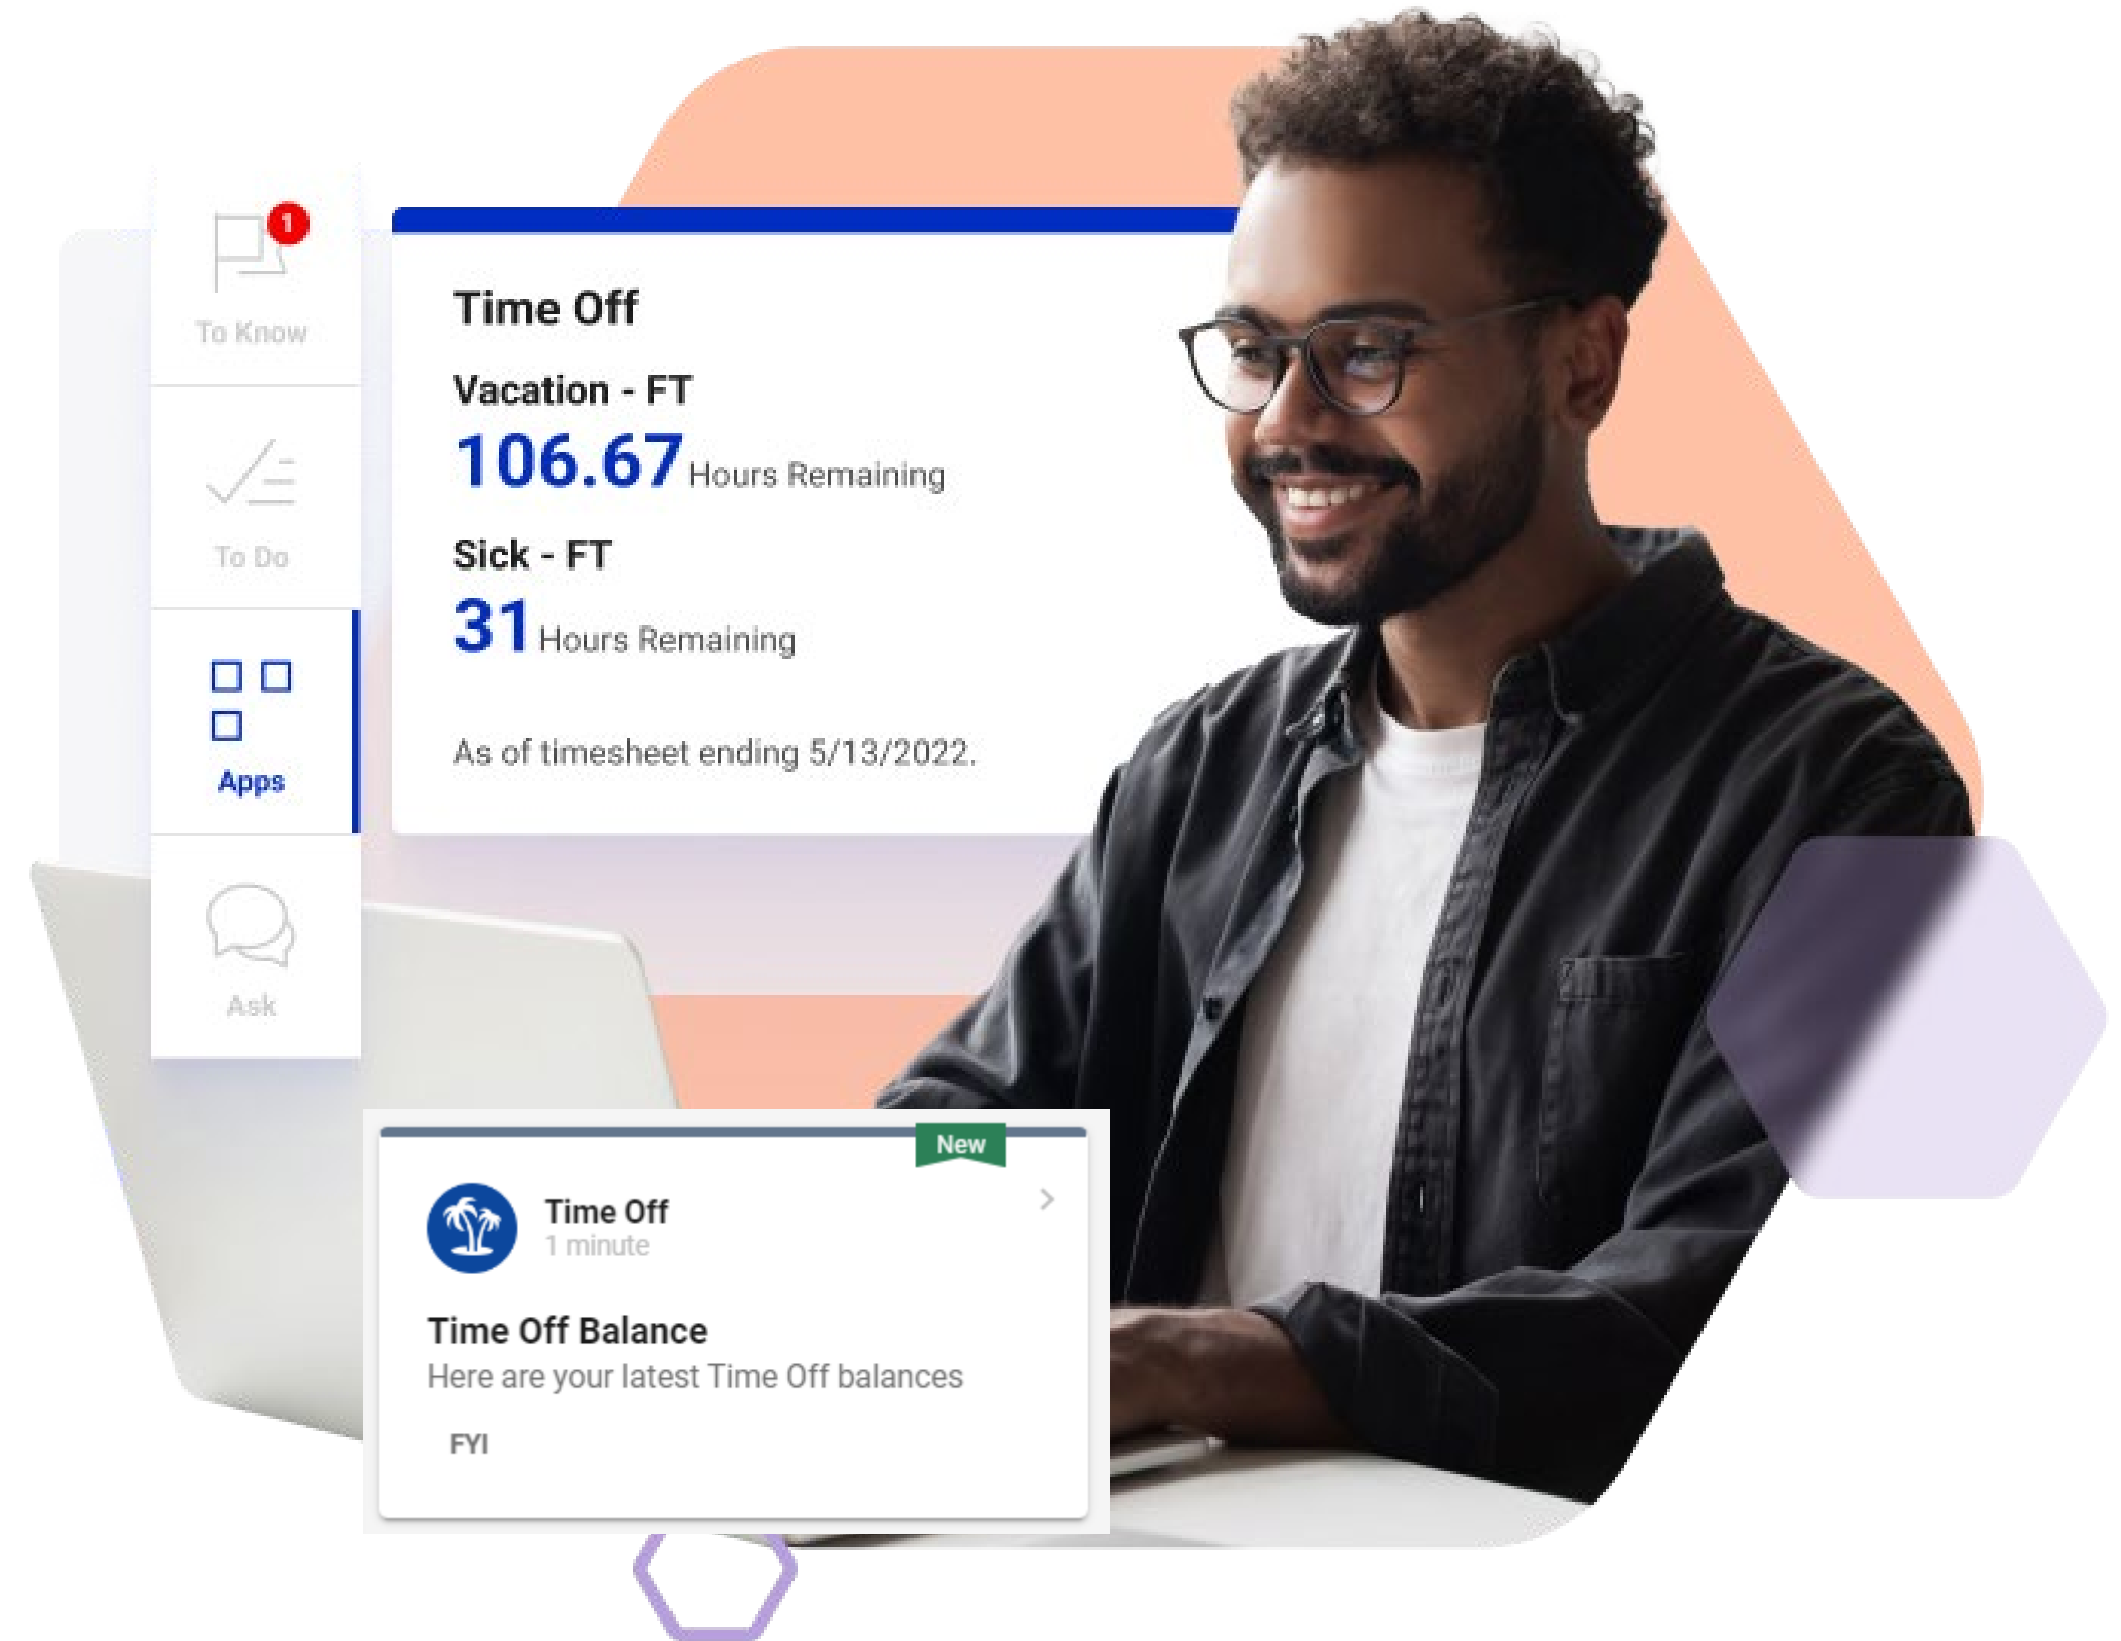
1
To Know

To Do

Apps

Ask

Time Off

Vacation - FT

106.67 Hours Remaining

Sick - FT

31 Hours Remaining

As of timesheet ending 5/13/2022.

New

Time Off
1 minute

Time Off Balance
Here are your latest Time Off balances

FYI